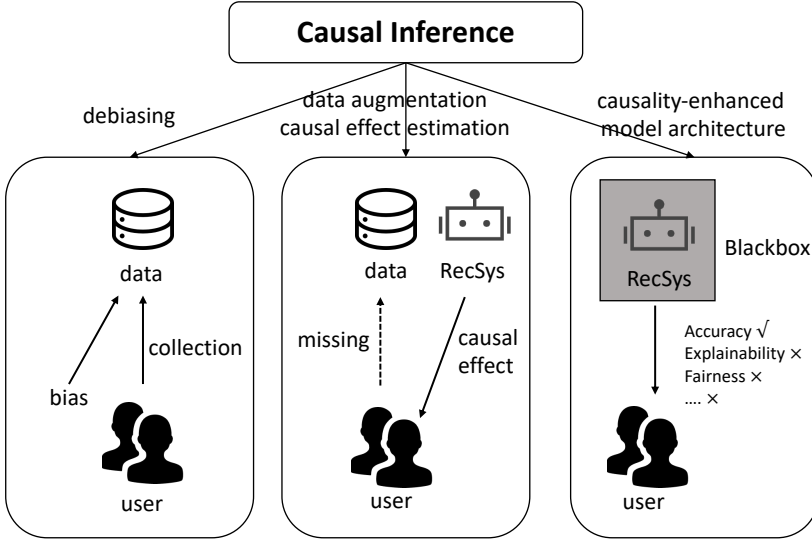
Causal Inference

debiasing

data augmentation
causal effect estimation

causality-enhanced
model architecture

data

collection

bias

user

data

RecSys

missing

causal
effect

user

RecSys

Blackbox

Accuracy √
Explainability ×
Fairness ×
.... ×

user